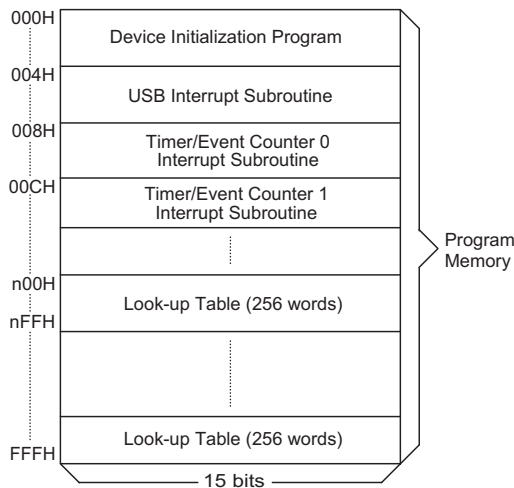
000H
Device Initialization Program
004H
USB Interrupt Subroutine
008H
Timer/Event Counter 0 Interrupt Subroutine
00CH
Timer/Event Counter 1 Interrupt Subroutine
n00H
Look-up Table (256 words)
nFFH
Look-up Table (256 words)
FFFH
Program Memory
15 bits